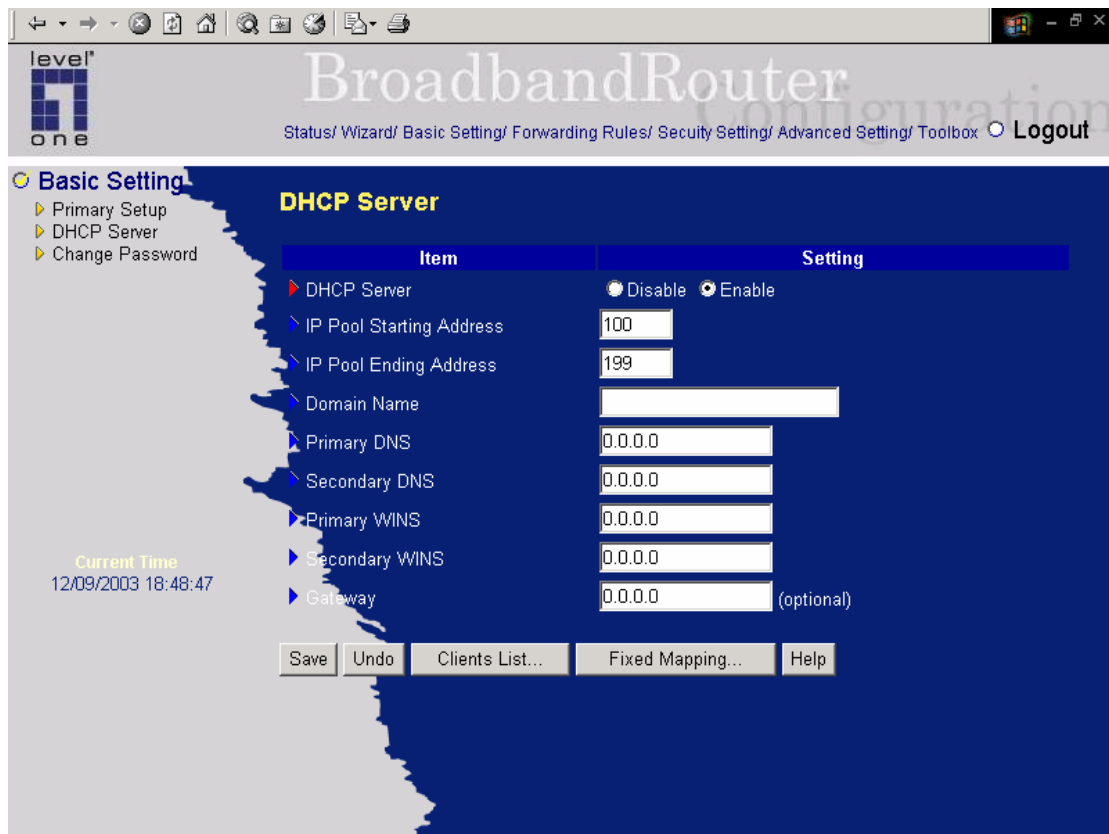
level one

BroadbandRouter Configuration

Status/ Wizard/ Basic Setting/ Forwarding Rules/ Secuity Setting/ Advanced Setting/ Toolbox Logout

Basic Setting
Primary Setup
DHCP Server
Change Password

Current Time
12/09/2003 18:48:47

DHCP Server

| Item | Setting |
|---|---|
| DHCP Server | Disable Enable |
| IP Pool Starting Address | 100 |
| IP Pool Ending Address | 199 |
| Domain Name | |
| Primary DNS | 0.0.0.0 |
| Secondary DNS | 0.0.0.0 |
| Primary WINS | 0.0.0.0 |
| Secondary WINS | 0.0.0.0 |
| Gateway | 0.0.0.0 (optional) |

Save Undo Clients List... Fixed Mapping... Help